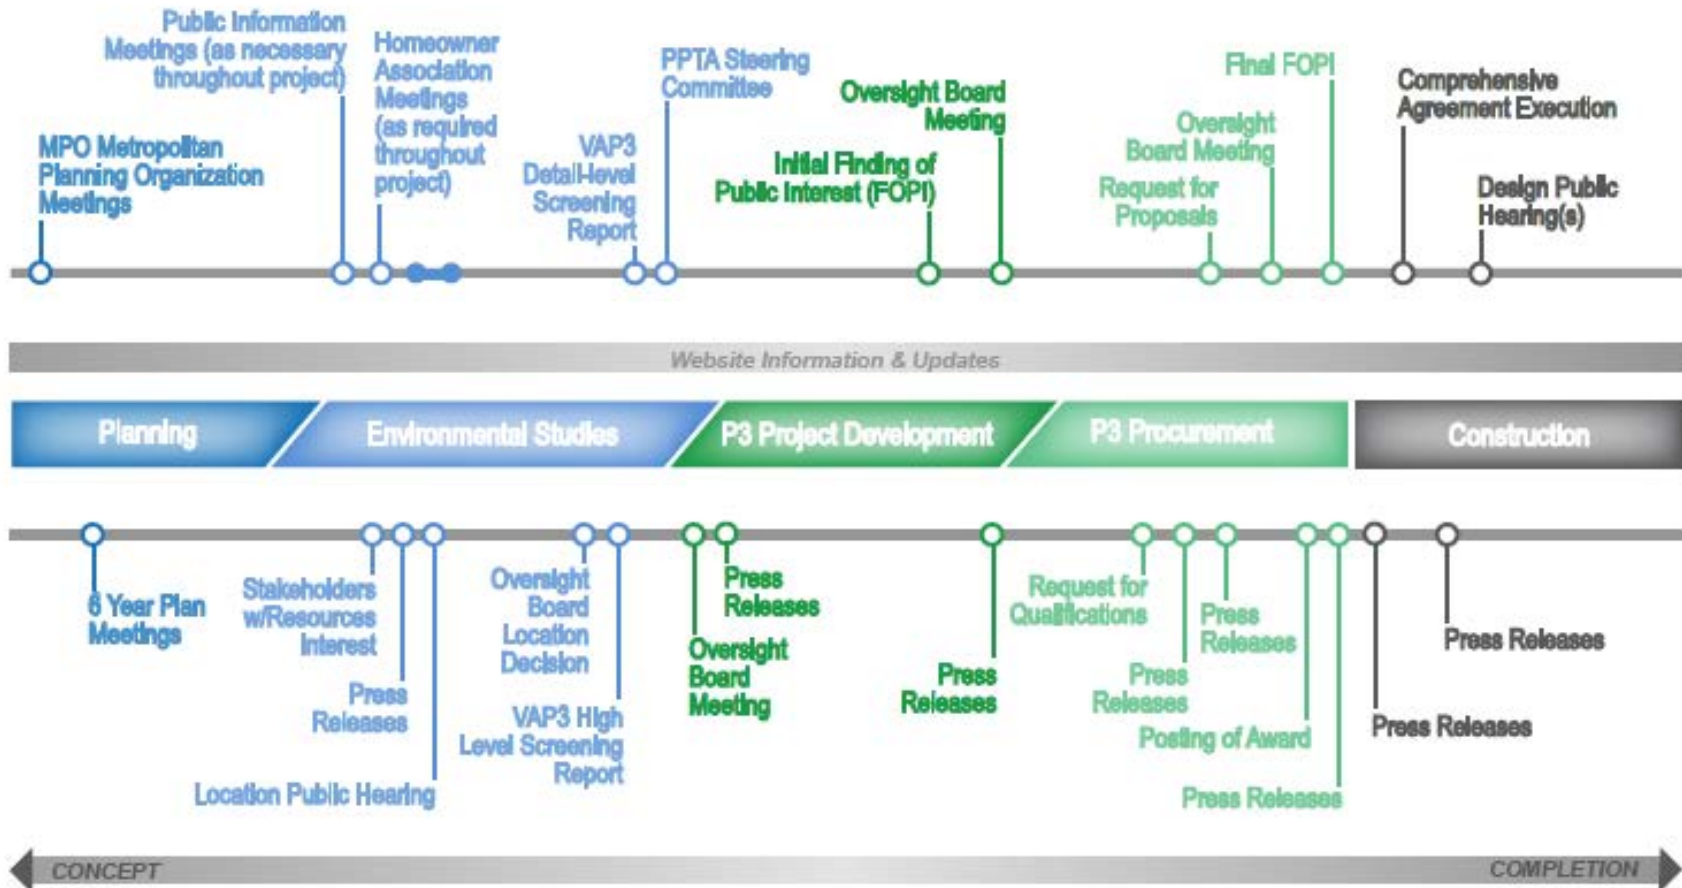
MPO Metropolitan Planning Organization Meetings

Public Information Meetings (as necessary throughout project)

Homeowner Association Meetings (as required throughout project)

VAP3 Detail-level Screening Report

PPTA Steering Committee

Initial Finding of Public Interest (FOPI)

Oversight Board Meeting

Request for Proposals

Oversight Board Meeting

Final FOPI

Comprehensive Agreement Execution

Design Public Hearing(s)

Website Information & Updates

Planning

Environmental Studies

P3 Project Development

P3 Procurement

Construction

6 Year Plan Meetings

Stakeholders w/Resources Interest

Press Releases

Location Public Hearing

Oversight Board Location Decision

VAP3 High Level Screening Report

Oversight Board Meeting

Press Releases

Press Releases

Request for Qualifications

Press Releases

Press Releases

Posting of Award

Press Releases

Press Releases

Press Releases

CONCEPT

COMPLETION